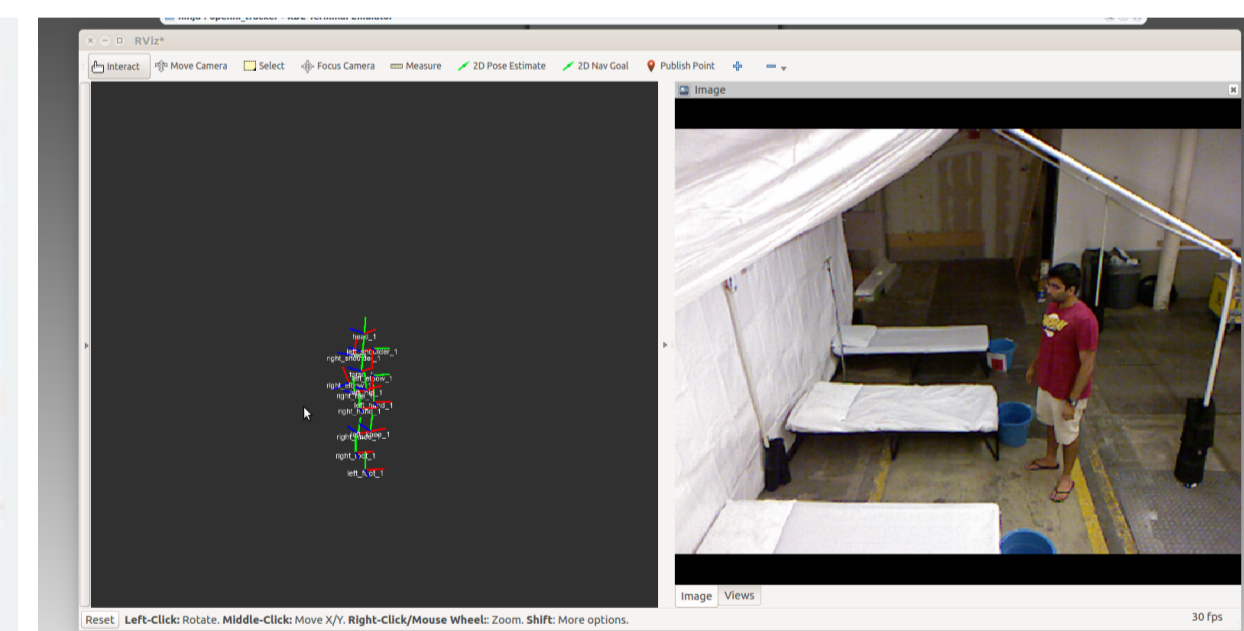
RViz*

Interact Move Camera Select Focus Camera Measure 2D Pose Estimate 2D Nav Goal Publish Point

head_1
left_shoulder_1
right_shoulder_1
torso_1
left_elbow_1
right_elbow_1
right_hand_1
left_hand_1
right_knee_1
left_knee_1
right_foot_1
left_foot_1

Image

Image Views

Reset Left-Click: Rotate. Middle-Click: Move X/Y. Right-Click/Mouse Wheel:: Zoom. Shift: More options.

30 fps